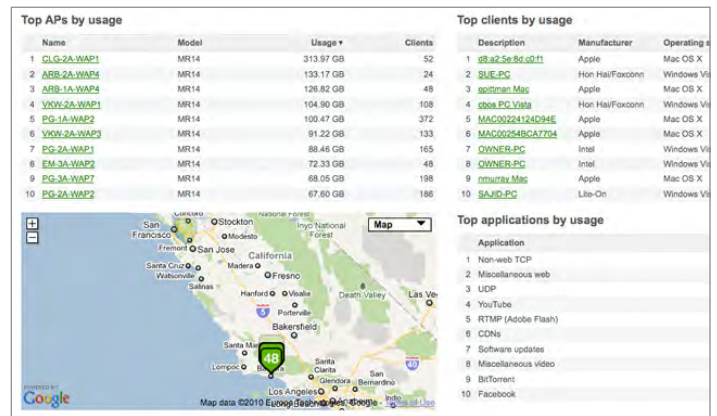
Top APs by usage

| | Name | Model | Usage ▾ | Clients |
|---|---|---|---|---|
| 1 | CLG-2A-WAP1 | MR14 | 313.97 GB | 52 |
| 2 | ARB-2A-WAP4 | MR14 | 133.17 GB | 24 |
| 3 | ARB-1A-WAP3 | MR14 | 126.82 GB | 48 |
| 4 | VKW-2A-WAP1 | MR14 | 104.90 GB | 108 |
| 5 | PG-1A-WAP2 | MR14 | 100.47 GB | 372 |
| 6 | VKW-2A-WAP3 | MR14 | 91.22 GB | 133 |
| 7 | PG-2A-WAP1 | MR14 | 88.46 GB | 165 |
| 8 | EM-3A-WAP2 | MR14 | 72.33 GB | 48 |
| 9 | PG-3A-WAP7 | MR14 | 68.05 GB | 198 |
| 10 | PG-2A-WAP2 | MR14 | 67.60 GB | 186 |

+
−
Map
Concord Stockton San Francisco Modesto Fremont San Jose Santa Cruz Madera Watsonville California Fresno Salinas Inyo National Forest Hanford Visalia Death Valley Porterville Las Ve Bakersfield Santa Mar 48 Lompoc Santa Barbara Santa Clarita Los Angeles San Bernardino
Google
Map data ©2010 Europa Technologies, Google - Terms of Use

Top clients by usage

| | Description | Manufacturer | Operating s |
|---|---|---|---|
| 1 | d8:a2:5e:8d:c0f1 | Apple | Mac OS X |
| 2 | SUE-PC | Hon Hai/Foxconn | Windows Vi |
| 3 | epittman Mac | Apple | Mac OS X |
| 4 | cbos PC Vista | Hon Hai/Foxconn | Windows Vi |
| 5 | MAC00224124D94E | Apple | Mac OS X |
| 6 | MAC00254BCA7704 | Apple | Mac OS X |
| 7 | OWNER-PC | Intel | Windows Vi |
| 8 | OWNER-PC | Intel | Windows Vi |
| 9 | nmurray Mac | Apple | Mac OS X |
| 10 | SAJID-PC | Lite-On | Windows Vi |

Top applications by usage

| | Application |
|---|---|
| 1 | Non-web TCP |
| 2 | Miscellaneous web |
| 3 | UDP |
| 4 | YouTube |
| 5 | RTMP (Adobe Flash) |
| 6 | CDNs |
| 7 | Software updates |
| 8 | Miscellaneous video |
| 9 | BitTorrent |
| 10 | Facebook |